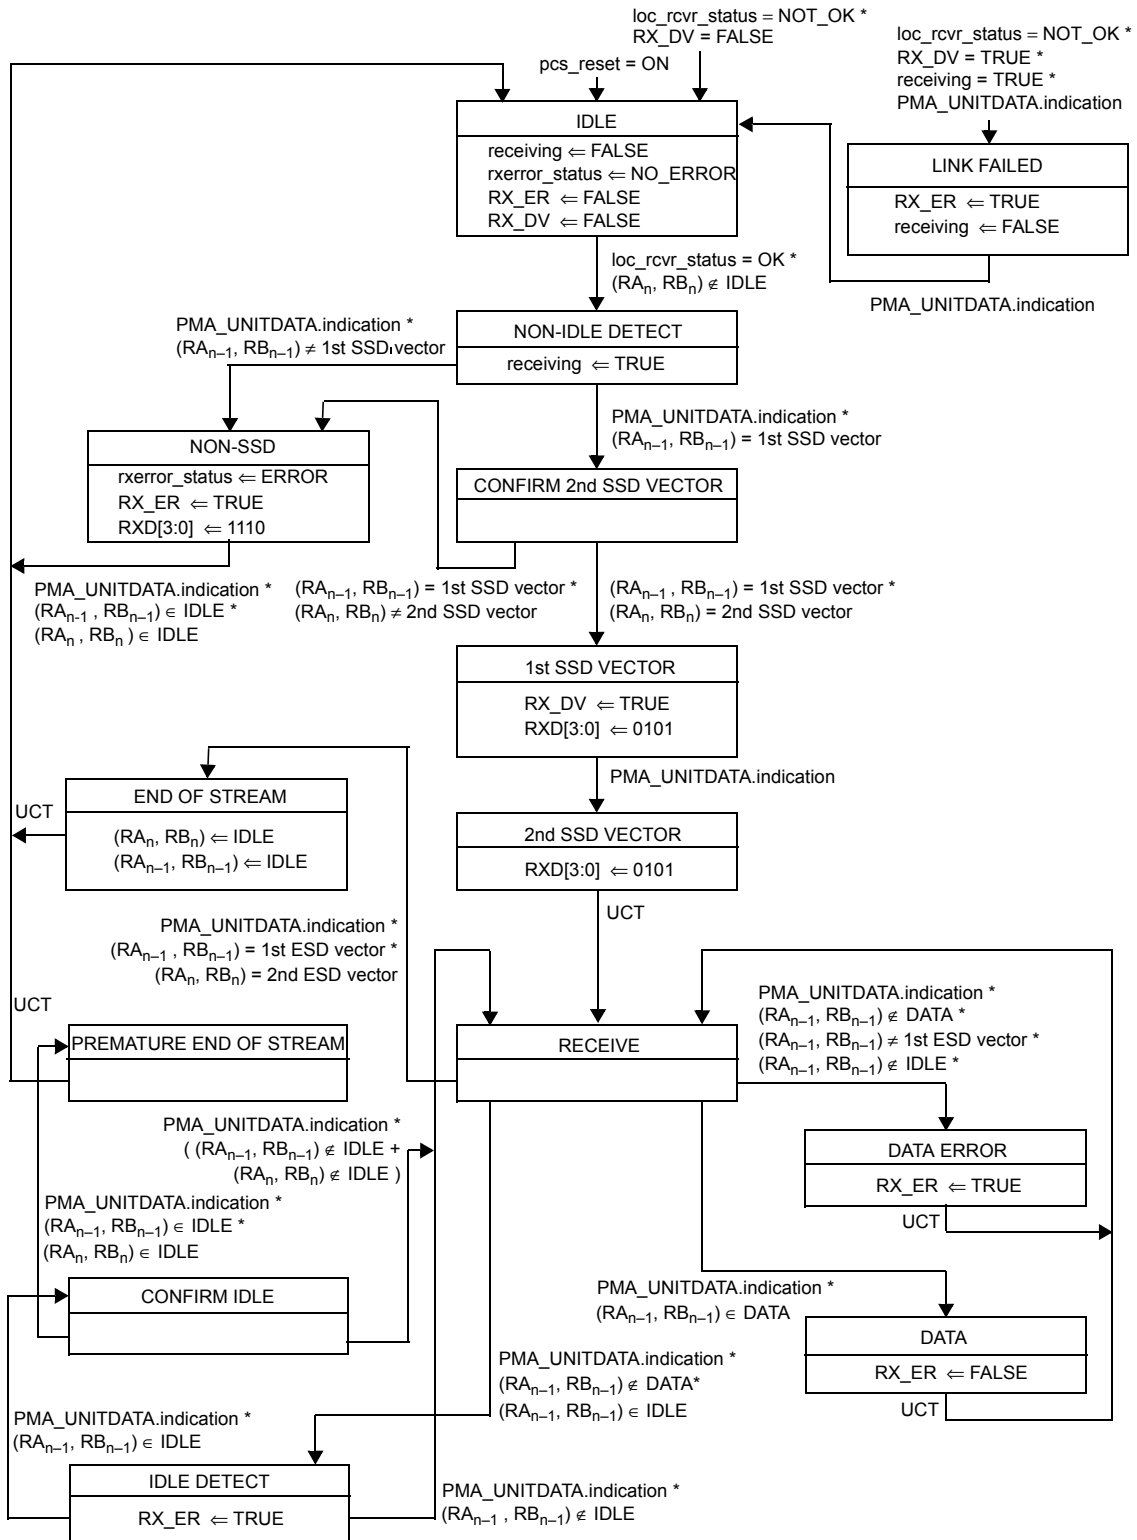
loc_rcvr_status = NOT_OK *
RX_DV = FALSE

loc_rcvr_status = NOT_OK *
RX_DV = TRUE *
receiving = TRUE *
PMA_UNITDATA.indication

pcs_reset = ON

IDLE
receiving $\Leftarrow$ FALSE
rxerror_status $\Leftarrow$ NO_ERROR
RX_ER $\Leftarrow$ FALSE
RX_DV $\Leftarrow$ FALSE

LINK FAILED
RX_ER $\Leftarrow$ TRUE
receiving $\Leftarrow$ FALSE

loc_rcvr_status = OK *
$(RA_n, RB_n) \notin$ IDLE

PMA_UNITDATA.indication

PMA_UNITDATA.indication *
$(RA_{n-1}, RB_{n-1}) \neq$ 1st SSD vector

NON-IDLE DETECT
receiving $\Leftarrow$ TRUE

PMA_UNITDATA.indication *
$(RA_{n-1}, RB_{n-1})$ = 1st SSD vector

NON-SSD
rxerror_status $\Leftarrow$ ERROR
RX_ER $\Leftarrow$ TRUE
RXD[3:0] $\Leftarrow$ 1110

CONFIRM 2nd SSD VECTOR

PMA_UNITDATA.indication *
$(RA_{n-1}, RB_{n-1}) \in$ IDLE *
$(RA_n, RB_n) \in$ IDLE

$(RA_{n-1}, RB_{n-1})$ = 1st SSD vector *
$(RA_n, RB_n) \neq$ 2nd SSD vector

$(RA_{n-1}, RB_{n-1})$ = 1st SSD vector *
$(RA_n, RB_n)$ = 2nd SSD vector

1st SSD VECTOR
RX_DV $\Leftarrow$ TRUE
RXD[3:0] $\Leftarrow$ 0101

PMA_UNITDATA.indication

UCT

END OF STREAM
$(RA_n, RB_n) \Leftarrow$ IDLE
$(RA_{n-1}, RB_{n-1}) \Leftarrow$ IDLE

2nd SSD VECTOR
RXD[3:0] $\Leftarrow$ 0101

UCT

PMA_UNITDATA.indication *
$(RA_{n-1}, RB_{n-1})$ = 1st ESD vector *
$(RA_n, RB_n)$ = 2nd ESD vector

UCT

PMA_UNITDATA.indication *
$(RA_{n-1}, RB_{n-1}) \notin$ DATA *
$(RA_{n-1}, RB_{n-1}) \neq$ 1st ESD vector *
$(RA_{n-1}, RB_{n-1}) \notin$ IDLE *

PREMATURE END OF STREAM

RECEIVE

PMA_UNITDATA.indication *
( $(RA_{n-1}, RB_{n-1}) \notin$ IDLE +
$(RA_n, RB_n) \notin$ IDLE )

DATA ERROR
RX_ER $\Leftarrow$ TRUE
UCT

PMA_UNITDATA.indication *
$(RA_{n-1}, RB_{n-1}) \in$ IDLE *
$(RA_n, RB_n) \in$ IDLE

CONFIRM IDLE

PMA_UNITDATA.indication *
$(RA_{n-1}, RB_{n-1}) \in$ DATA

DATA
RX_ER $\Leftarrow$ FALSE
UCT

PMA_UNITDATA.indication *
$(RA_{n-1}, RB_{n-1}) \notin$ DATA*
$(RA_{n-1}, RB_{n-1}) \in$ IDLE

PMA_UNITDATA.indication *
$(RA_{n-1}, RB_{n-1}) \in$ IDLE

IDLE DETECT
RX_ER $\Leftarrow$ TRUE

PMA_UNITDATA.indication *
$(RA_{n-1}, RB_{n-1}) \notin$ IDLE